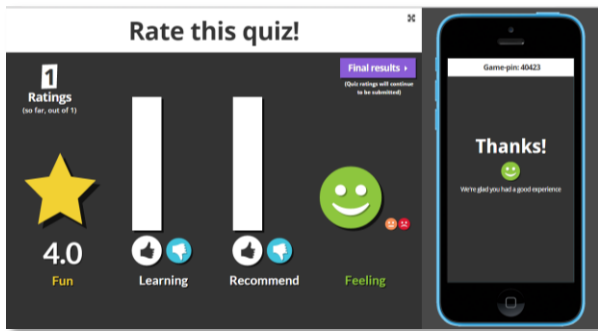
Rate this quiz!

1
Ratings
(so far, out of 1)

Final results ›
(Quiz ratings will continue to be submitted)

4.0
Fun

Learning

Recommend

Feeling

Game-pin: 40423

Thanks!
We're glad you had a good experience